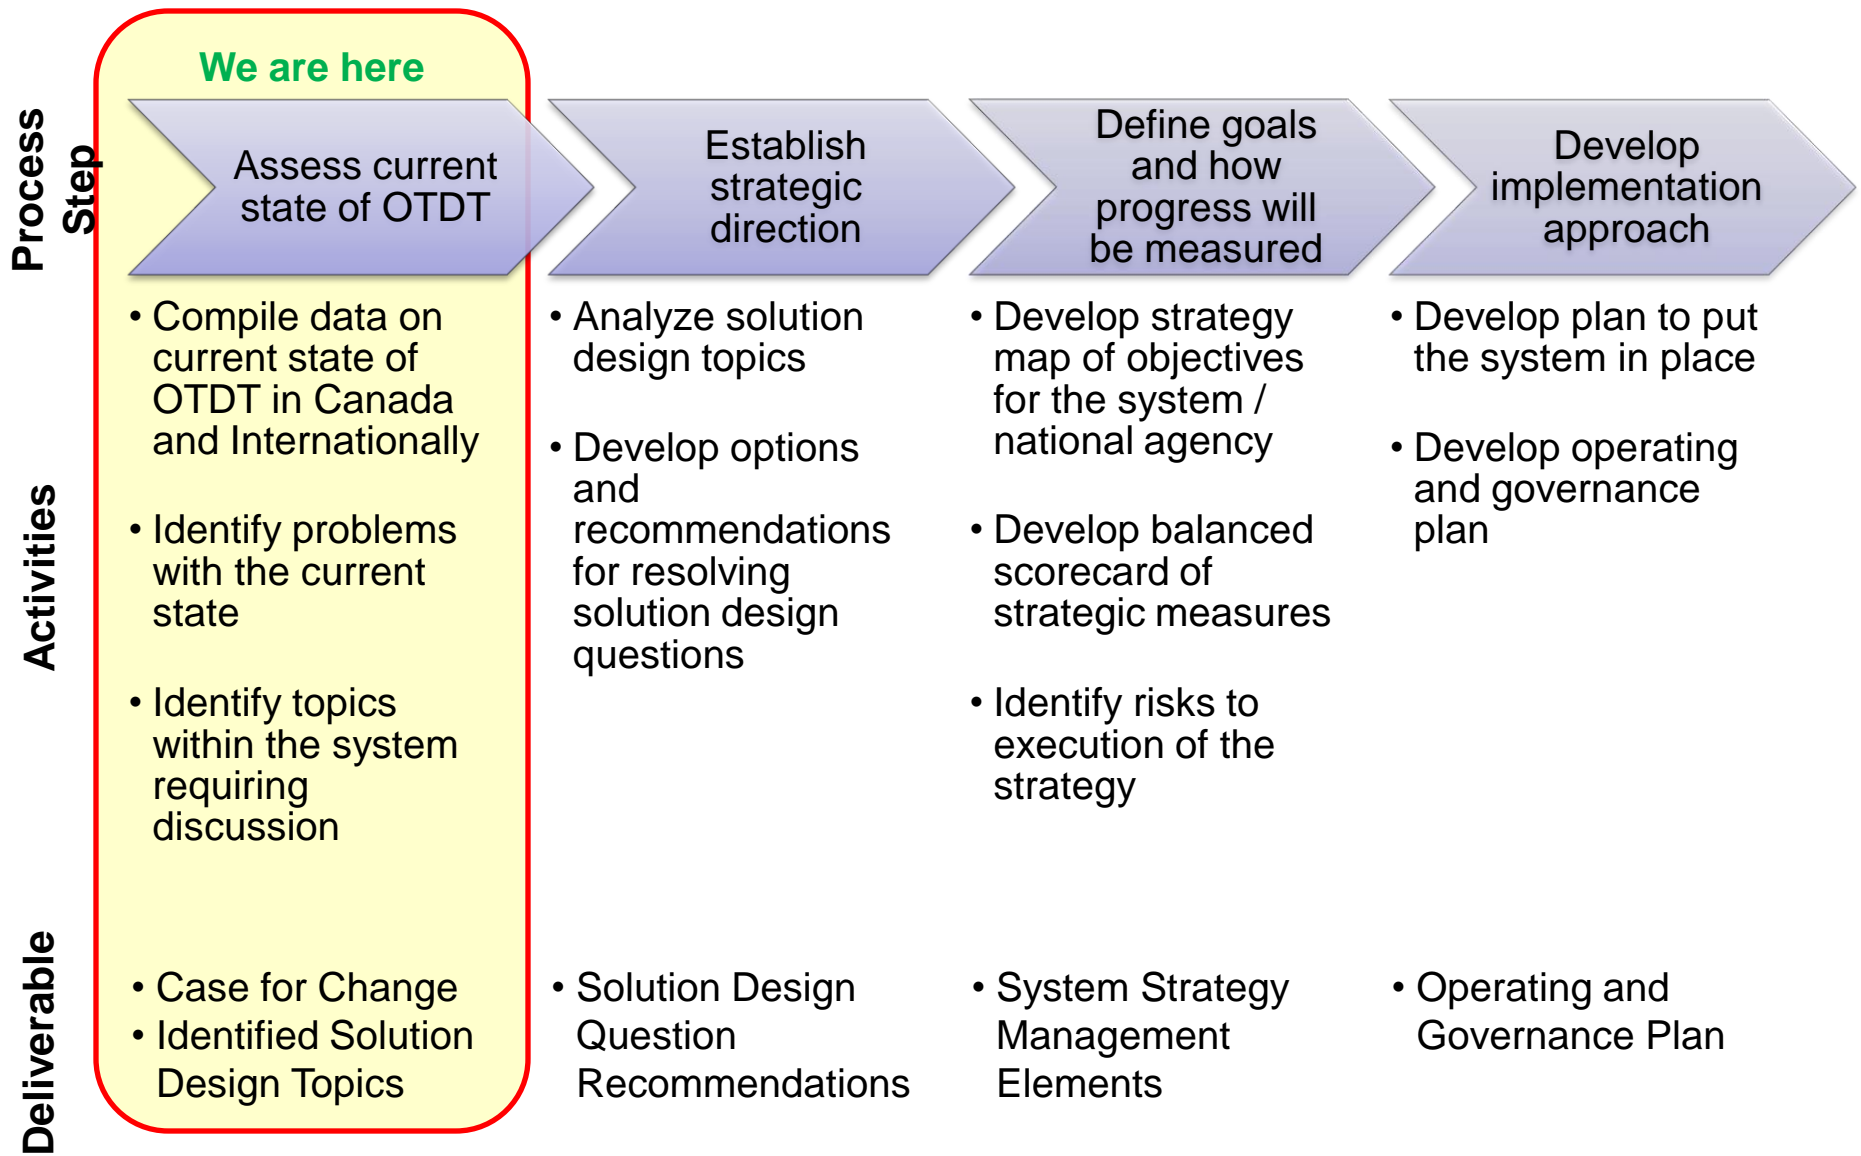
We are here

Process Step

Assess current state of OTDT

Establish strategic direction

Define goals and how progress will be measured

Develop implementation approach

Activities

• Compile data on current state of OTDT in Canada and Internationally

• Identify problems with the current state

• Identify topics within the system requiring discussion

• Analyze solution design topics

• Develop options and recommendations for resolving solution design questions

• Develop strategy map of objectives for the system / national agency

• Develop balanced scorecard of strategic measures

• Identify risks to execution of the strategy

• Develop plan to put the system in place

• Develop operating and governance plan

Deliverable

• Case for Change
• Identified Solution Design Topics

• Solution Design Question Recommendations

• System Strategy Management Elements

• Operating and Governance Plan